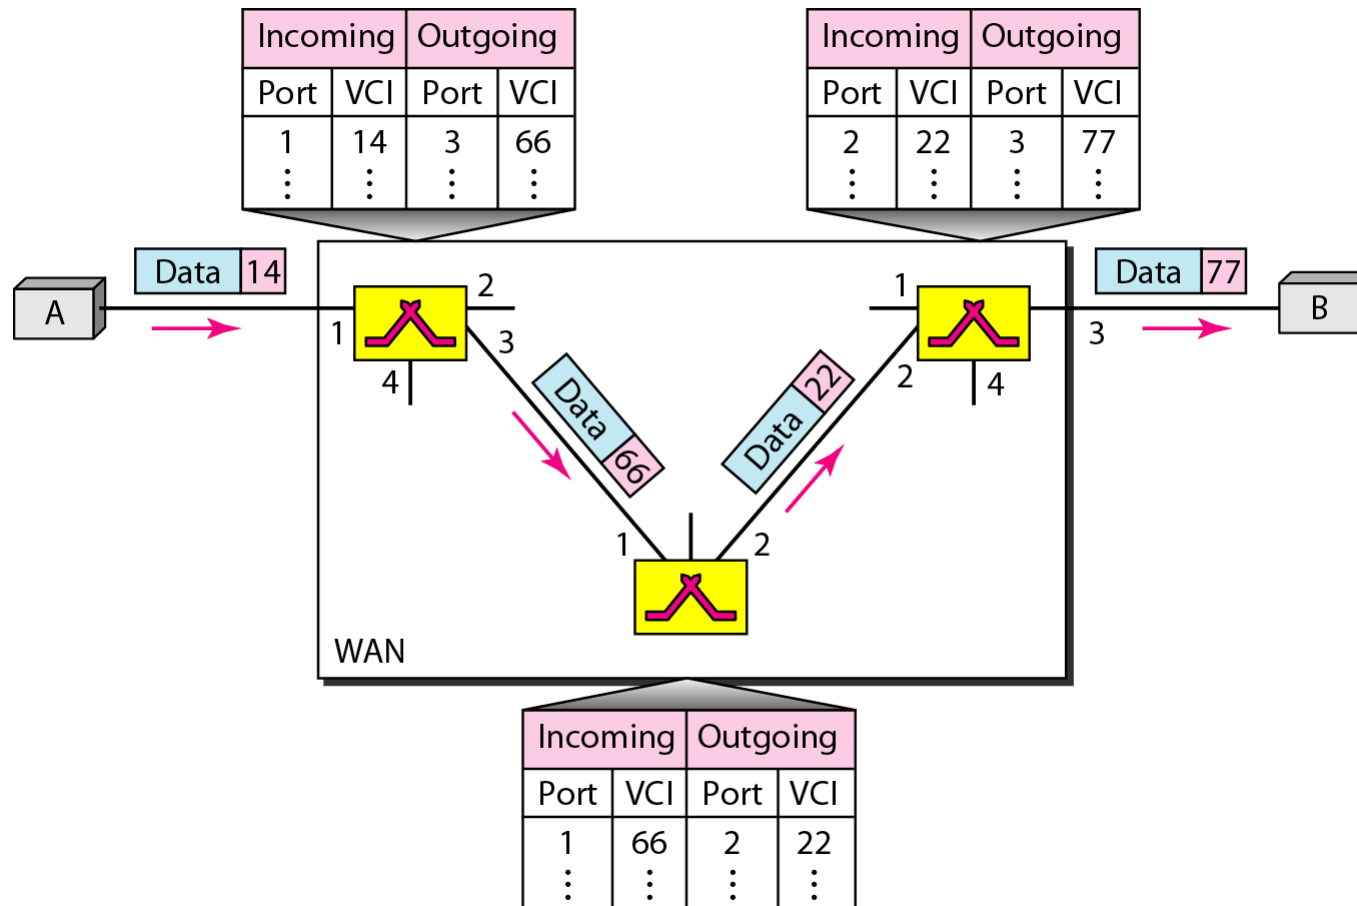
| Incoming | | Outgoing | |
|---|---|---|---|
| Port | VCI | Port | VCI |
| 1 | 14 | 3 | 66 |
| ⋮ | ⋮ | ⋮ | ⋮ |

| Incoming | | Outgoing | |
|---|---|---|---|
| Port | VCI | Port | VCI |
| 2 | 22 | 3 | 77 |
| ⋮ | ⋮ | ⋮ | ⋮ |

Data 14

A

1 2 3 4

Data 66

Data 22

1 2 3 4

Data 77

B

1 2

WAN

| Incoming | | Outgoing | |
|---|---|---|---|
| Port | VCI | Port | VCI |
| 1 | 66 | 2 | 22 |
| ⋮ | ⋮ | ⋮ | ⋮ |